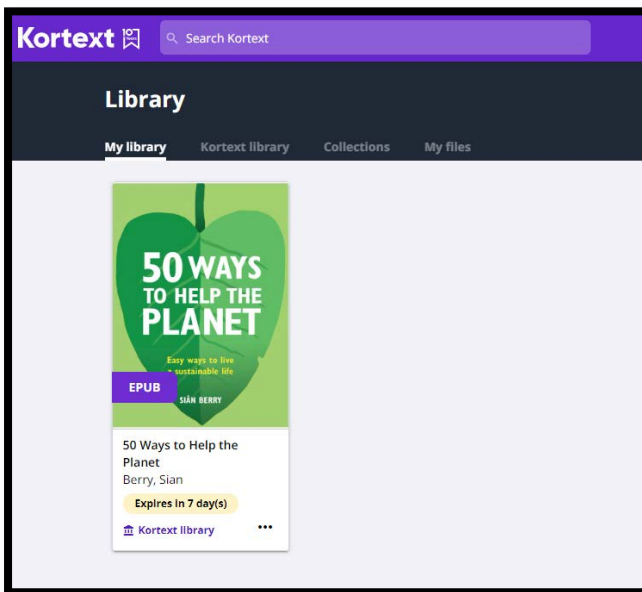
Kortext

Search Kortext

Library

My library | Kortext library | Collections | My files

50 WAYS TO HELP THE PLANET

Easy ways to live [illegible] sustainable life

EPUB

SIÂN BERRY

50 Ways to Help the Planet

Berry, Sian

Expires in 7 day(s)

Kortext library

•••